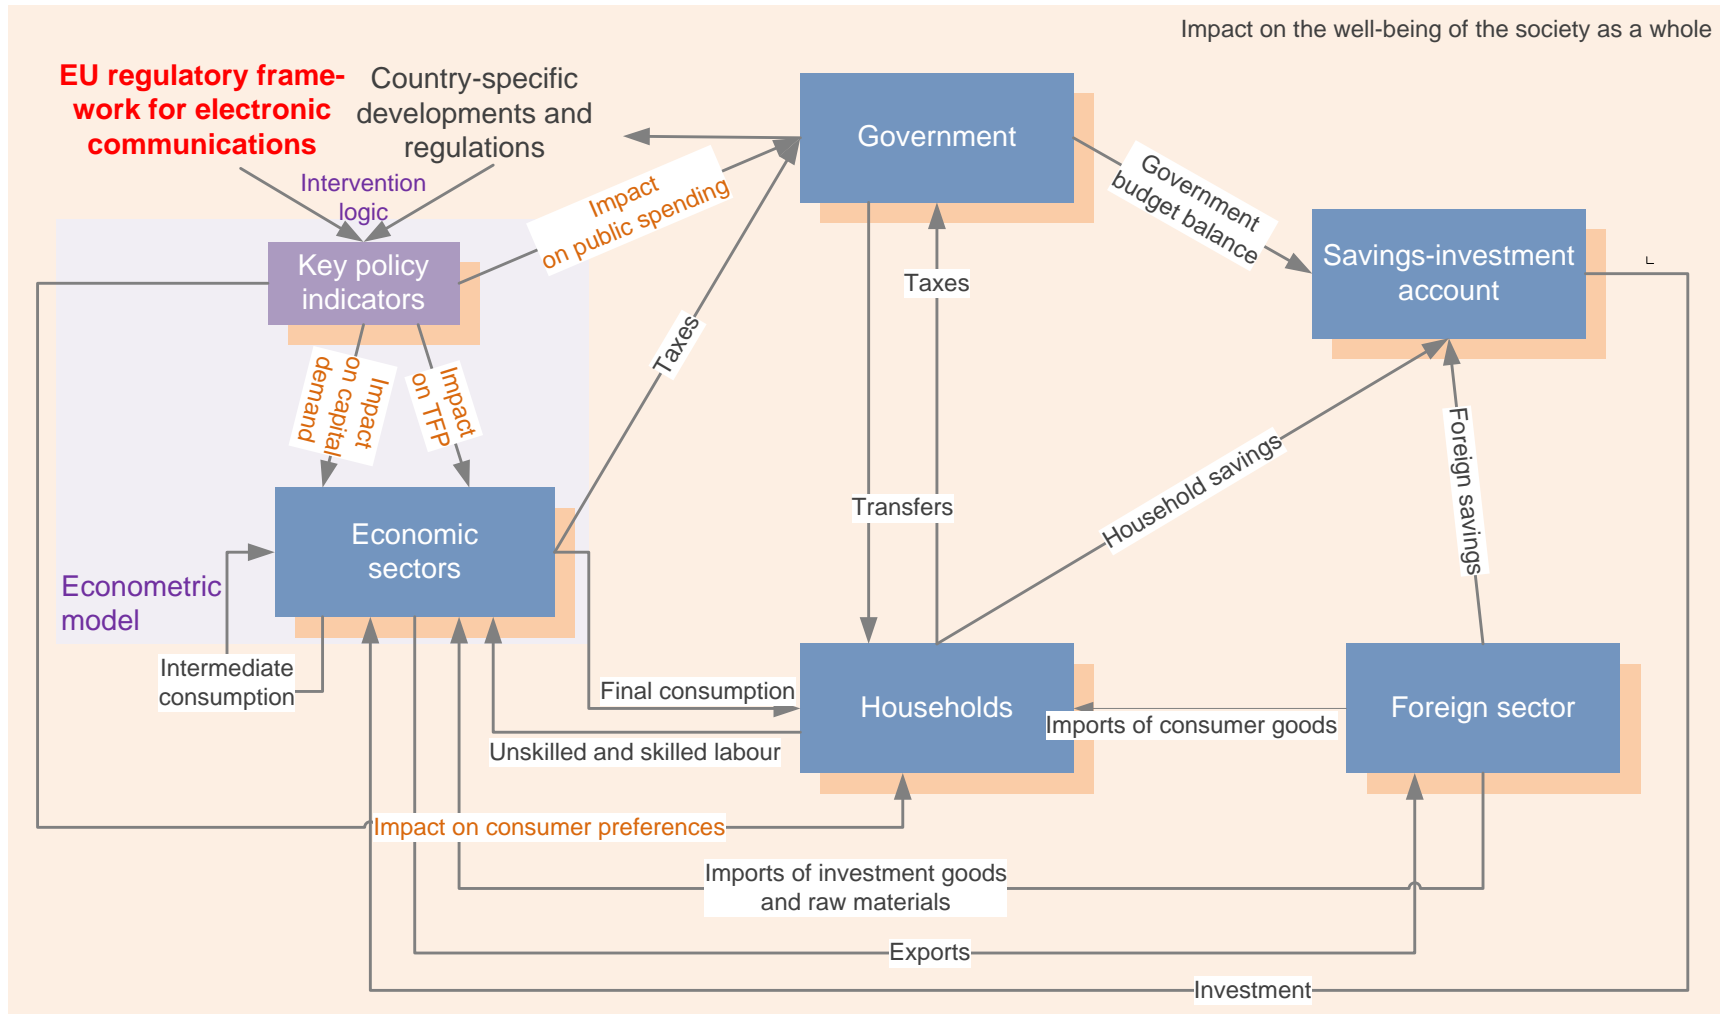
Impact on the well-being of the society as a whole

EU regulatory framework for electronic communications

Country-specific developments and regulations

Intervention logic

Government

Government budget balance

Savings-investment account

Impact on public spending

Key policy indicators

Taxes

Taxes

Impact on capital demand

Impact on TFP

Household savings

Foreign savings

Transfers

Economic sectors

Econometric model

Intermediate consumption

Final consumption

Households

Imports of consumer goods

Foreign sector

Unskilled and skilled labour

Impact on consumer preferences

Imports of investment goods and raw materials

Exports

Investment